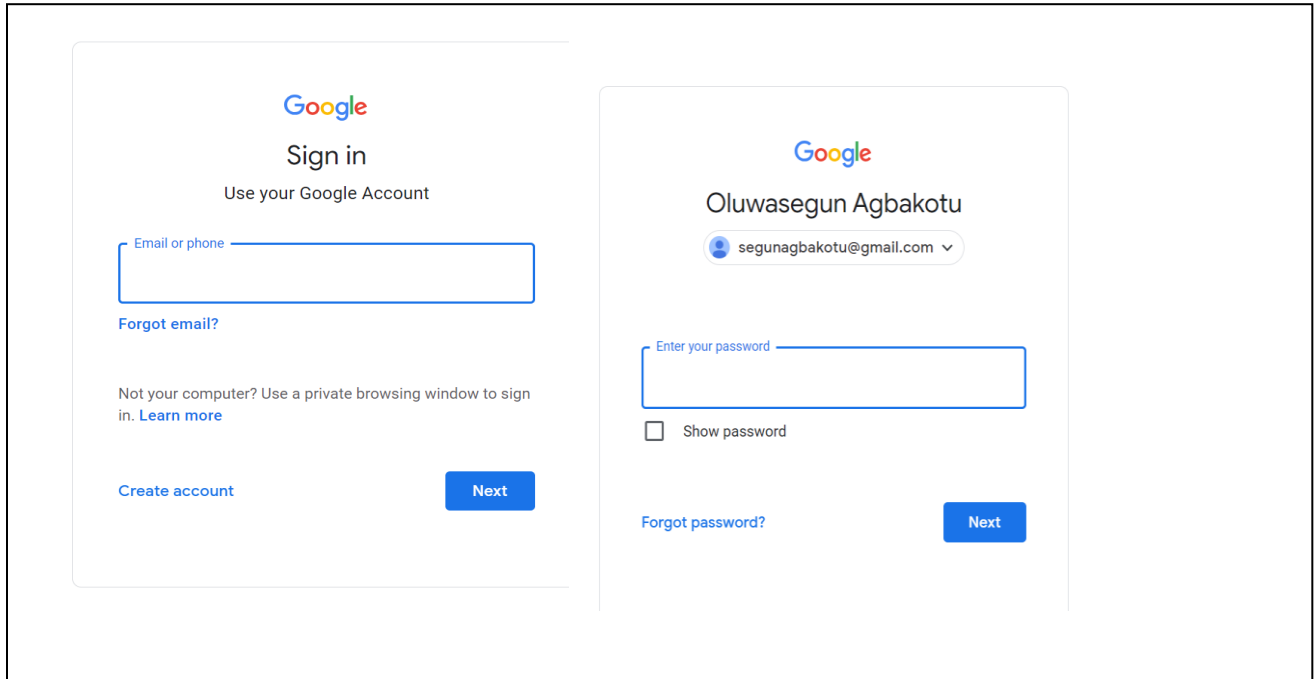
Google

Sign in

Use your Google Account

Email or phone

Forgot email?

Not your computer? Use a private browsing window to sign in. Learn more

Create account

Next

Google

Oluwasegun Agbakotu

segunagbakotu@gmail.com

Enter your password

Show password

Forgot password?

Next